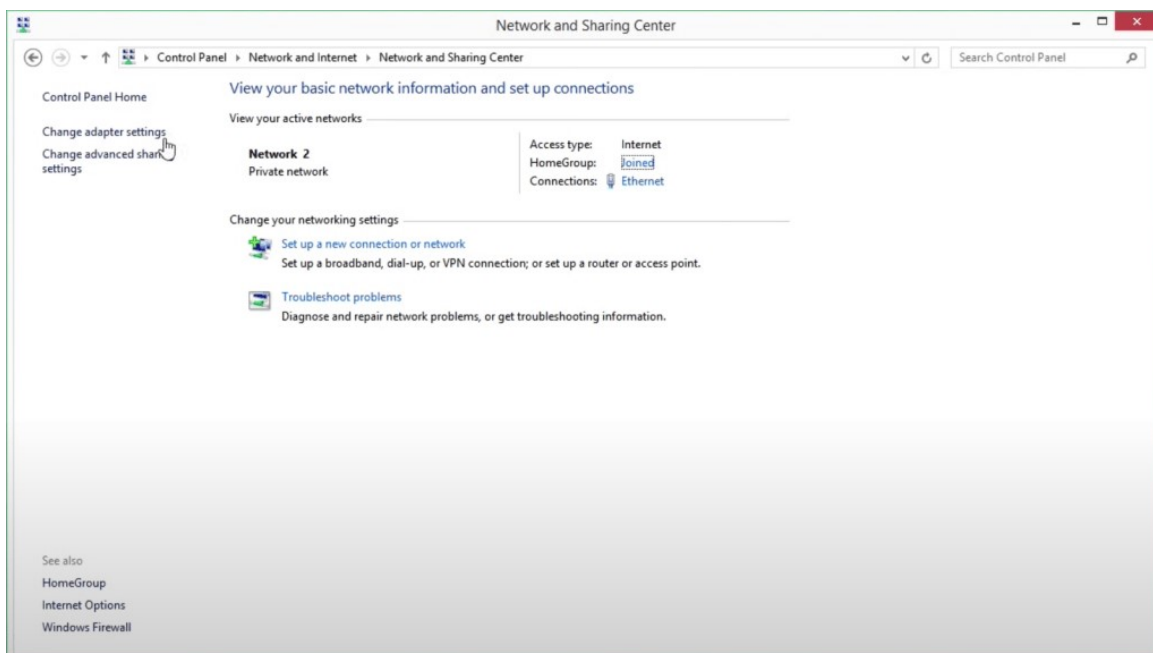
Network and Sharing Center

Control Panel ▸ Network and Internet ▸ Network and Sharing Center

Search Control Panel

Control Panel Home

Change adapter settings

Change advanced shar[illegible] settings

View your basic network information and set up connections

View your active networks

Network 2
Private network

Access type: Internet
HomeGroup: Joined
Connections: Ethernet

Change your networking settings

Set up a new connection or network
Set up a broadband, dial-up, or VPN connection; or set up a router or access point.

Troubleshoot problems
Diagnose and repair network problems, or get troubleshooting information.

See also
HomeGroup
Internet Options
Windows Firewall